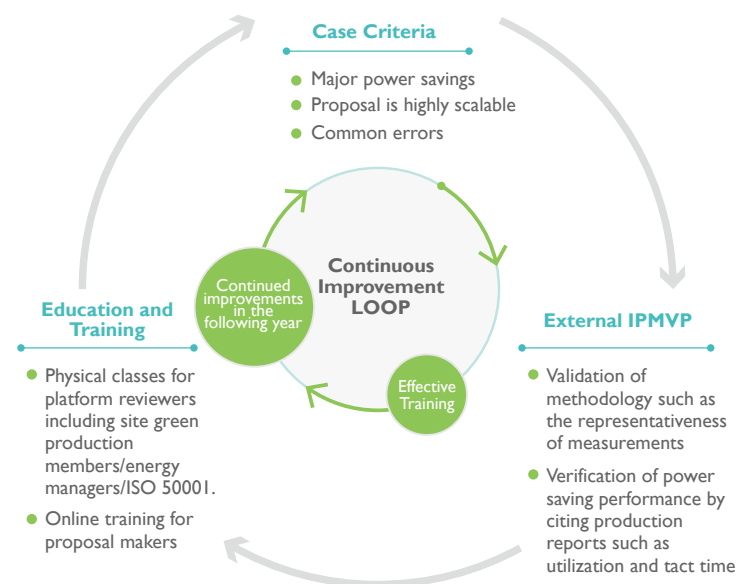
Case Criteria

- Major power savings
- Proposal is highly scalable
- Common errors

Continuous Improvement LOOP

Continued improvements in the following year

Effective Training

Education and Training

- Physical classes for platform reviewers including site green production members/energy managers/ISO 50001.
- Online training for proposal makers

External IPMVP

- Validation of methodology such as the representativeness of measurements
- Verification of power saving performance by citing production reports such as utilization and tact time